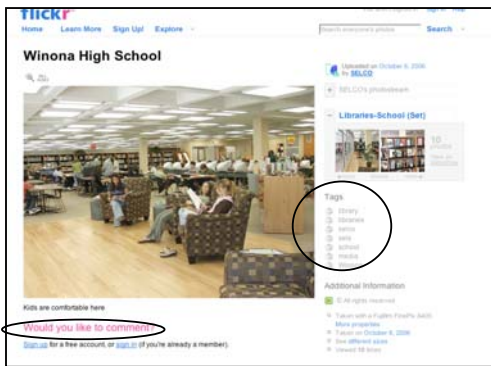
flickr

Home Learn More Sign Up! Explore

Search everyone's photos Search

Winona High School

Uploaded on October 6, 2006 by SELCO

SELCO's photostream

Libraries-School (Set)

16 photos

Tags

library
libraries
teens
sets
school
media
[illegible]

Additional Information

© All rights reserved

Taken with a Fujifilm FinePix A400.
More properties
Taken on October 6, 2006
See different sizes
Viewed 58 times

Kids are comfortable here

Would you like to comment?

Sign up for a free account, or sign in (if you're already a member).